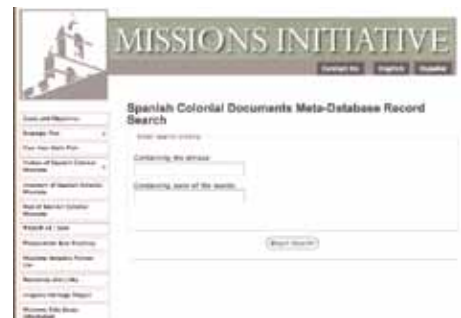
MISSIONS INITIATIVE

Contact Us English Español

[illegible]

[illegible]

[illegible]

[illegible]

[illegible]

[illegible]

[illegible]

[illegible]

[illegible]

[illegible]

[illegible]

Spanish Colonial Documents Meta-Database Record Search

Enter search criteria

Containing the phrase

Containing some of the words

Begin Search